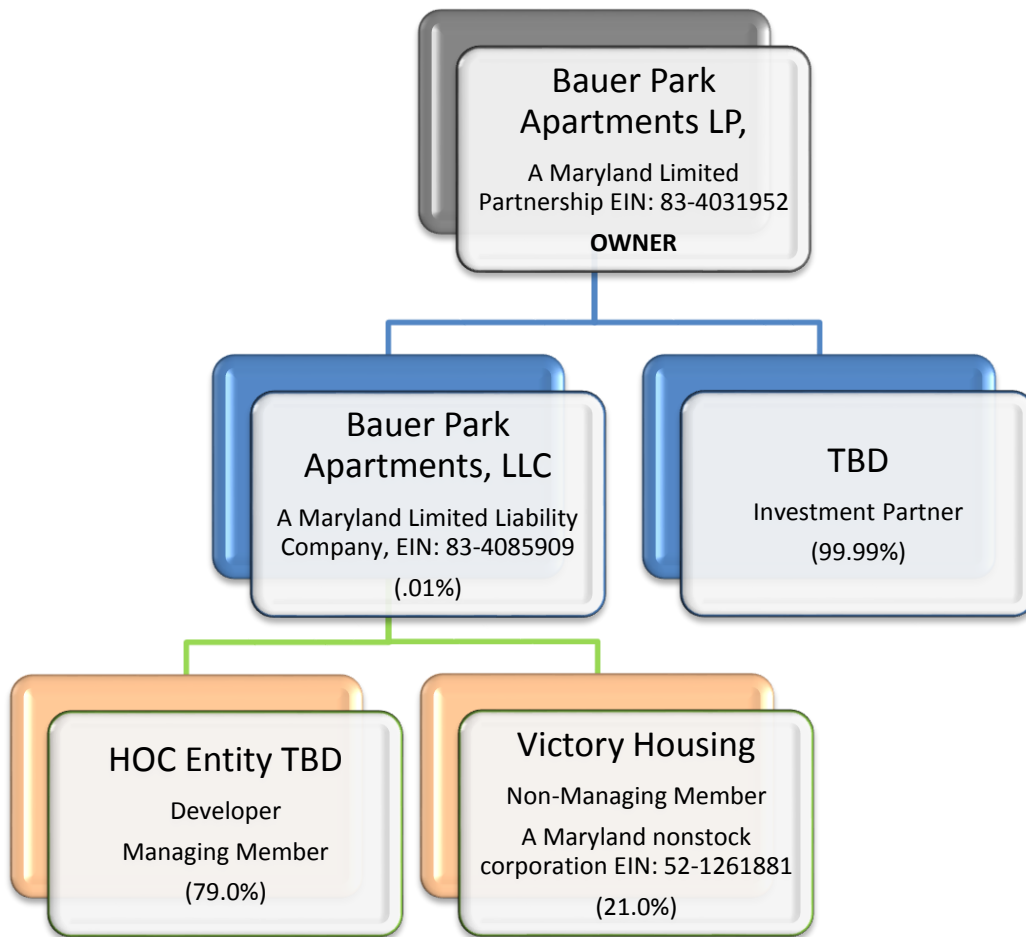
Bauer Park Apartments LP,

A Maryland Limited Partnership EIN: 83-4031952

**OWNER**

Bauer Park Apartments, LLC

A Maryland Limited Liability Company, EIN: 83-4085909

(.01%)

TBD

Investment Partner

(99.99%)

HOC Entity TBD

Developer

Managing Member

(79.0%)

Victory Housing

Non-Managing Member

A Maryland nonstock corporation EIN: 52-1261881

(21.0%)